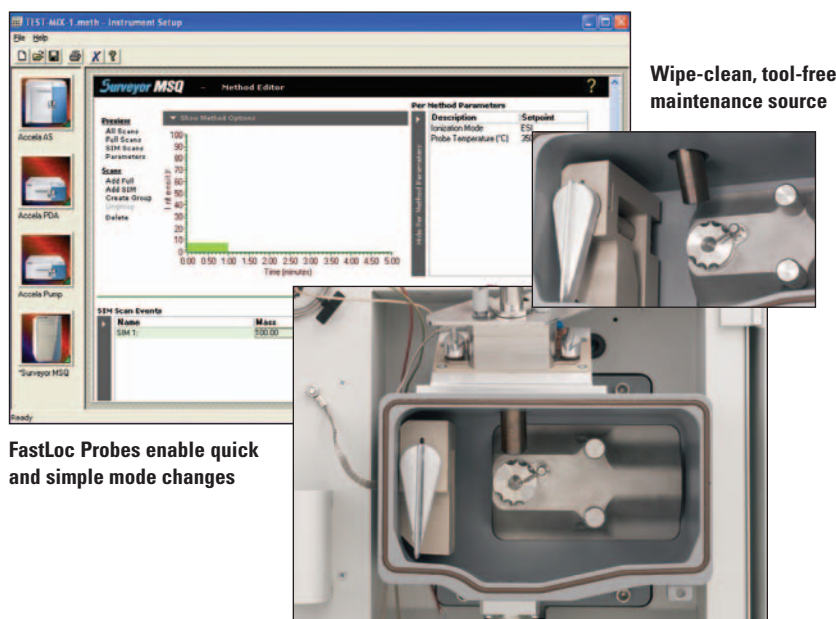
TEST-MIX-1.meth - Instrument Setup

File Help

Accela AS

Accela PDA

Accela Pump

*Surveyor MSQ

Surveyor MSQ - Method Editor

?

Overview
All Scans
Full Scans
SIM Scans
Parameters

Scan
Add Full
Add SIM
Create Group
Ungroup
Delete

Show Method Options

100
90
80
70
60
50
40
30
20
10
0

Intensity

0.00 0.50 1.00 1.50 2.00 2.50 3.00 3.50 4.00 4.50 5.00

Time (minutes)

Hide Per Method Parameters

Per Method Parameters

| Description | Setpoint |
|---|---|
| Ionization Mode | ESI |
| Probe Temperature (°C) | 35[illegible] |

SIM Scan Events

| Name | Mass |
|---|---|
| SIM 1: | 100.00 |

Ready

Wipe-clean, tool-free maintenance source

FastLoc Probes enable quick and simple mode changes